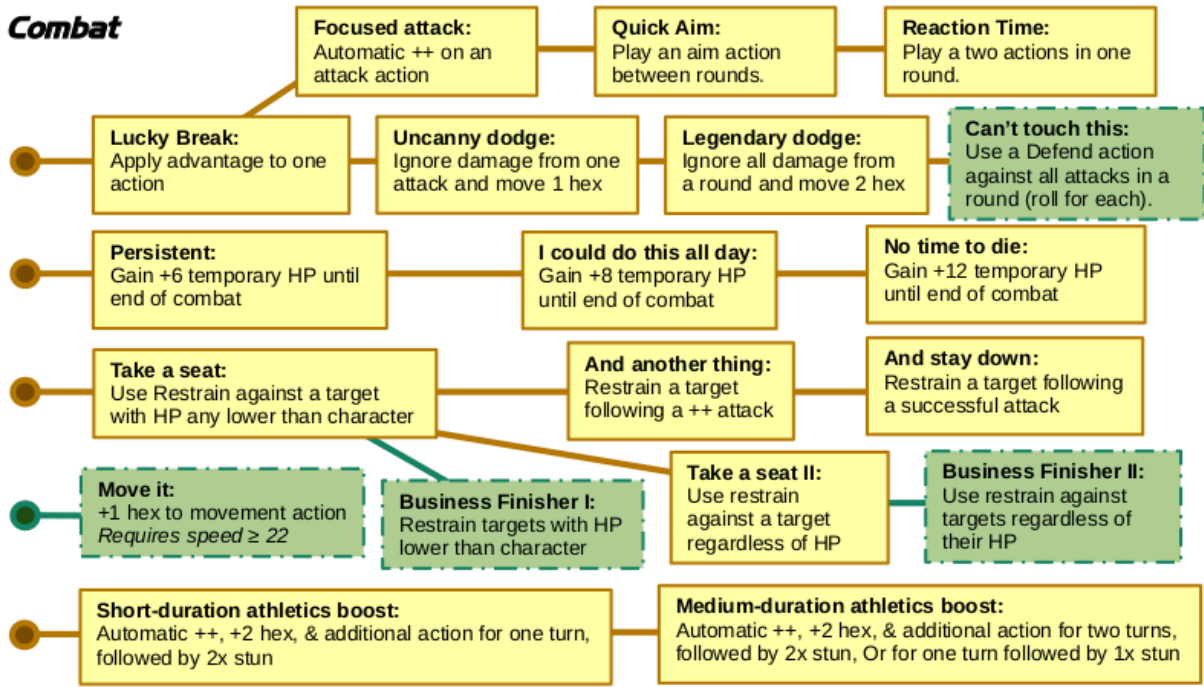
Combat

Focused attack:
Automatic ++ on an attack action

Quick Aim:
Play an aim action between rounds.

Reaction Time:
Play a two actions in one round.

Lucky Break:
Apply advantage to one action

Uncanny dodge:
Ignore damage from one attack and move 1 hex

Legendary dodge:
Ignore all damage from a round and move 2 hex

Can't touch this:
Use a Defend action against all attacks in a round (roll for each).

Persistent:
Gain +6 temporary HP until end of combat

I could do this all day:
Gain +8 temporary HP until end of combat

No time to die:
Gain +12 temporary HP until end of combat

Take a seat:
Use Restrain against a target with HP any lower than character

And another thing:
Restrain a target following a ++ attack

And stay down:
Restrain a target following a successful attack

Move it:
+1 hex to movement action
*Requires speed ≥ 22*

Business Finisher I:
Restrain targets with HP lower than character

Take a seat II:
Use restrain against a target regardless of HP

Business Finisher II:
Use restrain against targets regardless of their HP

Short-duration athletics boost:
Automatic ++, +2 hex, & additional action for one turn, followed by 2x stun

Medium-duration athletics boost:
Automatic ++, +2 hex, & additional action for two turns, followed by 2x stun, Or for one turn followed by 1x stun